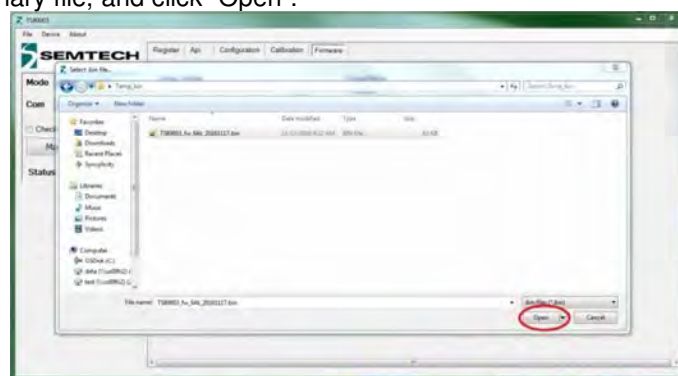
ary file, and click "Open".

TS8003

File Device About

SEMTECH

Register Api Configuration Calibration Firmware

Select .bin file...

Mode

Com

Check

Status

Organize ▾ New folder

Favorites
Desktop
Downloads
Recent Places
Synplicity

Libraries
Documents
Music
Pictures
Videos

Computer
OSDisk (C:)
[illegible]
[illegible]

Name
Date modified
Type
Size

TS8003_fw_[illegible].bin

File name: TS8003_fw_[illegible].bin

Bin files (*.bin)

Open

Cancel